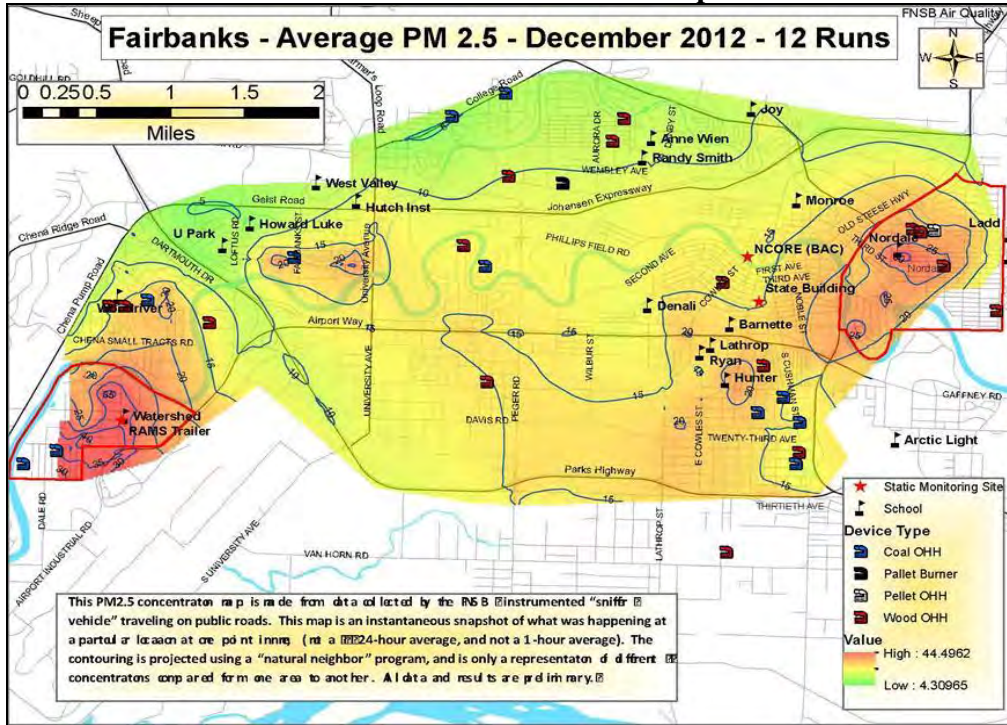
Fairbanks - Average PM 2.5 - December 2012 - 12 Runs

FNSB Air Quality

N
W E
S

0 0.25 0.5 1 1.5 2
Miles

GOLDHILL RD
College Road
Farmer's Loop Road
Joy
Anne Wien
Randy Smith
AURORA DR
WEMBLEY AVE
Johansen Expressway
West Valley
Geist Road
Hutch Inst
Monroe
OLD STEESE HWY
Ladd
Chena Ridge Road
U Park
Howard Luke
LOFTUS RD
DARTMOUTH DR
FAIRBANKS
University Avenue
PHILLIPS FIELD RD
SECOND AVE
NCORE (BAC)
FIRST AVE
THIRD AVE
Nordale
State Building
Chena Pump Road
Woodriver
Airport Way
Denali
Barnette
CHENA SMALL TRACTS RD
Lathrop
Ryan
Hunter
UNIVERSITY AVE
WILBUR ST
PEGER RD
DAVIS RD
Watershed
RAMS Trailer
S CUSHMAN
GAFFNEY RD
E COWLES ST
TWENTY-THIRD AVE
Arctic Light
Parks Highway
THIRTIETH AVE
DALE RD
AIRPORT INDUSTRIAL RD
S UNIVERSITY AVE
VAN HORN RD
LATHROP ST
5
10
15
20
25
30
35

Static Monitoring Site
School
Device Type
Coal OHH
Pellet Burner
Pellet OHH
Wood OHH
Value
High : 44.4962
Low : 4.30965

This PM2.5 concentraton map is made from data collected by the FNSB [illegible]instrumented "sniffer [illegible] vehicle" traveling on public roads. This map is an instantaneous snapshot of what was happening at a partcular locaton at one point in time (not a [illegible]24-hour average, and not a 1-hour average). The contouring is projected using a "natural neighbor" program, and is only a representaton of different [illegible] concentratons compared from one area to another. All data and results are preliminary.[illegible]